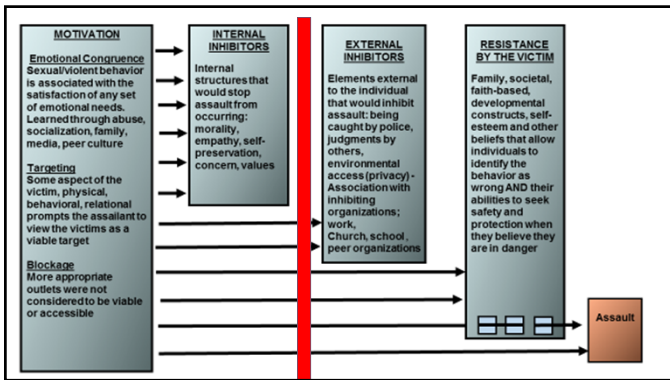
MOTIVATION

Emotional Congruence
Sexual/violent behavior is associated with the satisfaction of any set of emotional needs. Learned through abuse, socialization, family, media, peer culture

Targeting
Some aspect of the victim, physical, behavioral, relational prompts the assailant to view the victims as a viable target

Blockage
More appropriate outlets were not considered to be viable or accessible

INTERNAL INHIBITORS

Internal structures that would stop assault from occurring: morality, empathy, self-preservation, concern, values

EXTERNAL INHIBITORS

Elements external to the individual that would inhibit assault: being caught by police, judgments by others, environmental access (privacy) - Association with inhibiting organizations; work, Church, school, peer organizations

RESISTANCE BY THE VICTIM

Family, societal, faith-based, developmental constructs, self-esteem and other beliefs that allow individuals to identify the behavior as wrong AND their abilities to seek safety and protection when they believe they are in danger

Assault